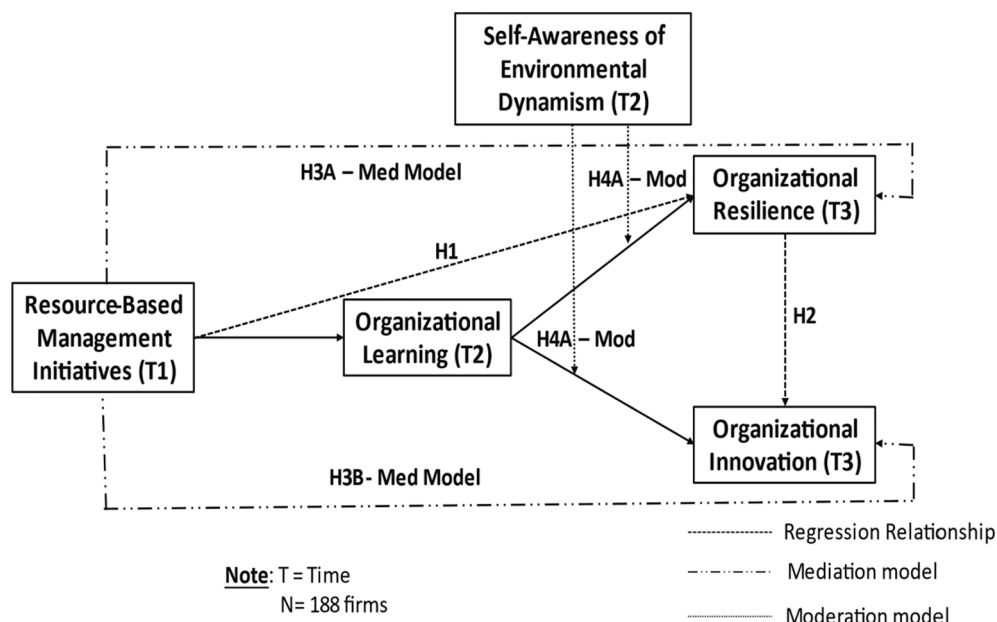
Self-Awareness of Environmental Dynamism (T2)

H3A – Med Model

H4A – Mod

Organizational Resilience (T3)

H1

Resource-Based Management Initiatives (T1)

Organizational Learning (T2)

H4A – Mod

H2

Organizational Innovation (T3)

H3B- Med Model

Regression Relationship

Mediation model

Moderation model

Note: T = Time
N= 188 firms